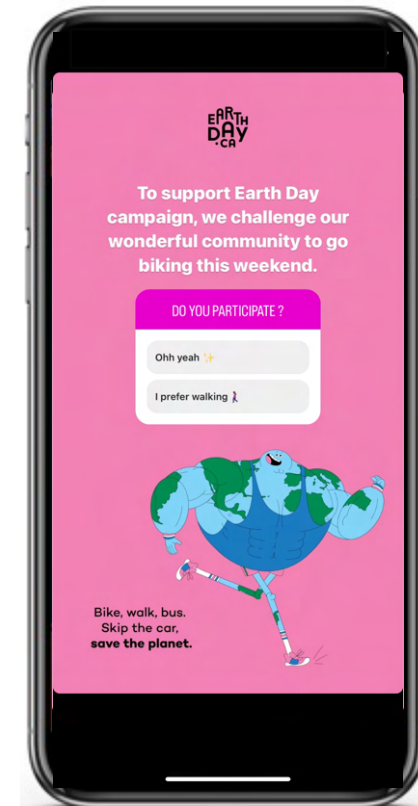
EARTH DAY .CA

To support Earth Day campaign, we challenge our wonderful community to go biking this weekend.

DO YOU PARTICIPATE ?

Ohh yeah ✨

I prefer walking 🚶

Bike, walk, bus.
Skip the car,
**save the planet.**